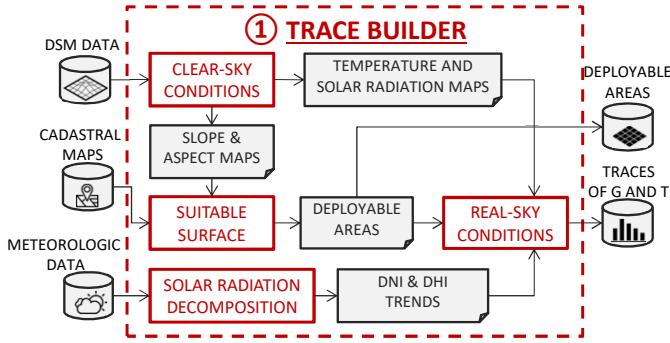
① TRACE BUILDER

DSM DATA

CLEAR-SKY CONDITIONS

TEMPERATURE AND SOLAR RADIATION MAPS

DEPLOYABLE AREAS

CADASTRAL MAPS

SLOPE & ASPECT MAPS

TRACES OF G AND T

SUITABLE SURFACE

DEPLOYABLE AREAS

REAL-SKY CONDITIONS

METEOROLOGIC DATA

SOLAR RADIATION DECOMPOSITION

DNI & DHI TRENDS